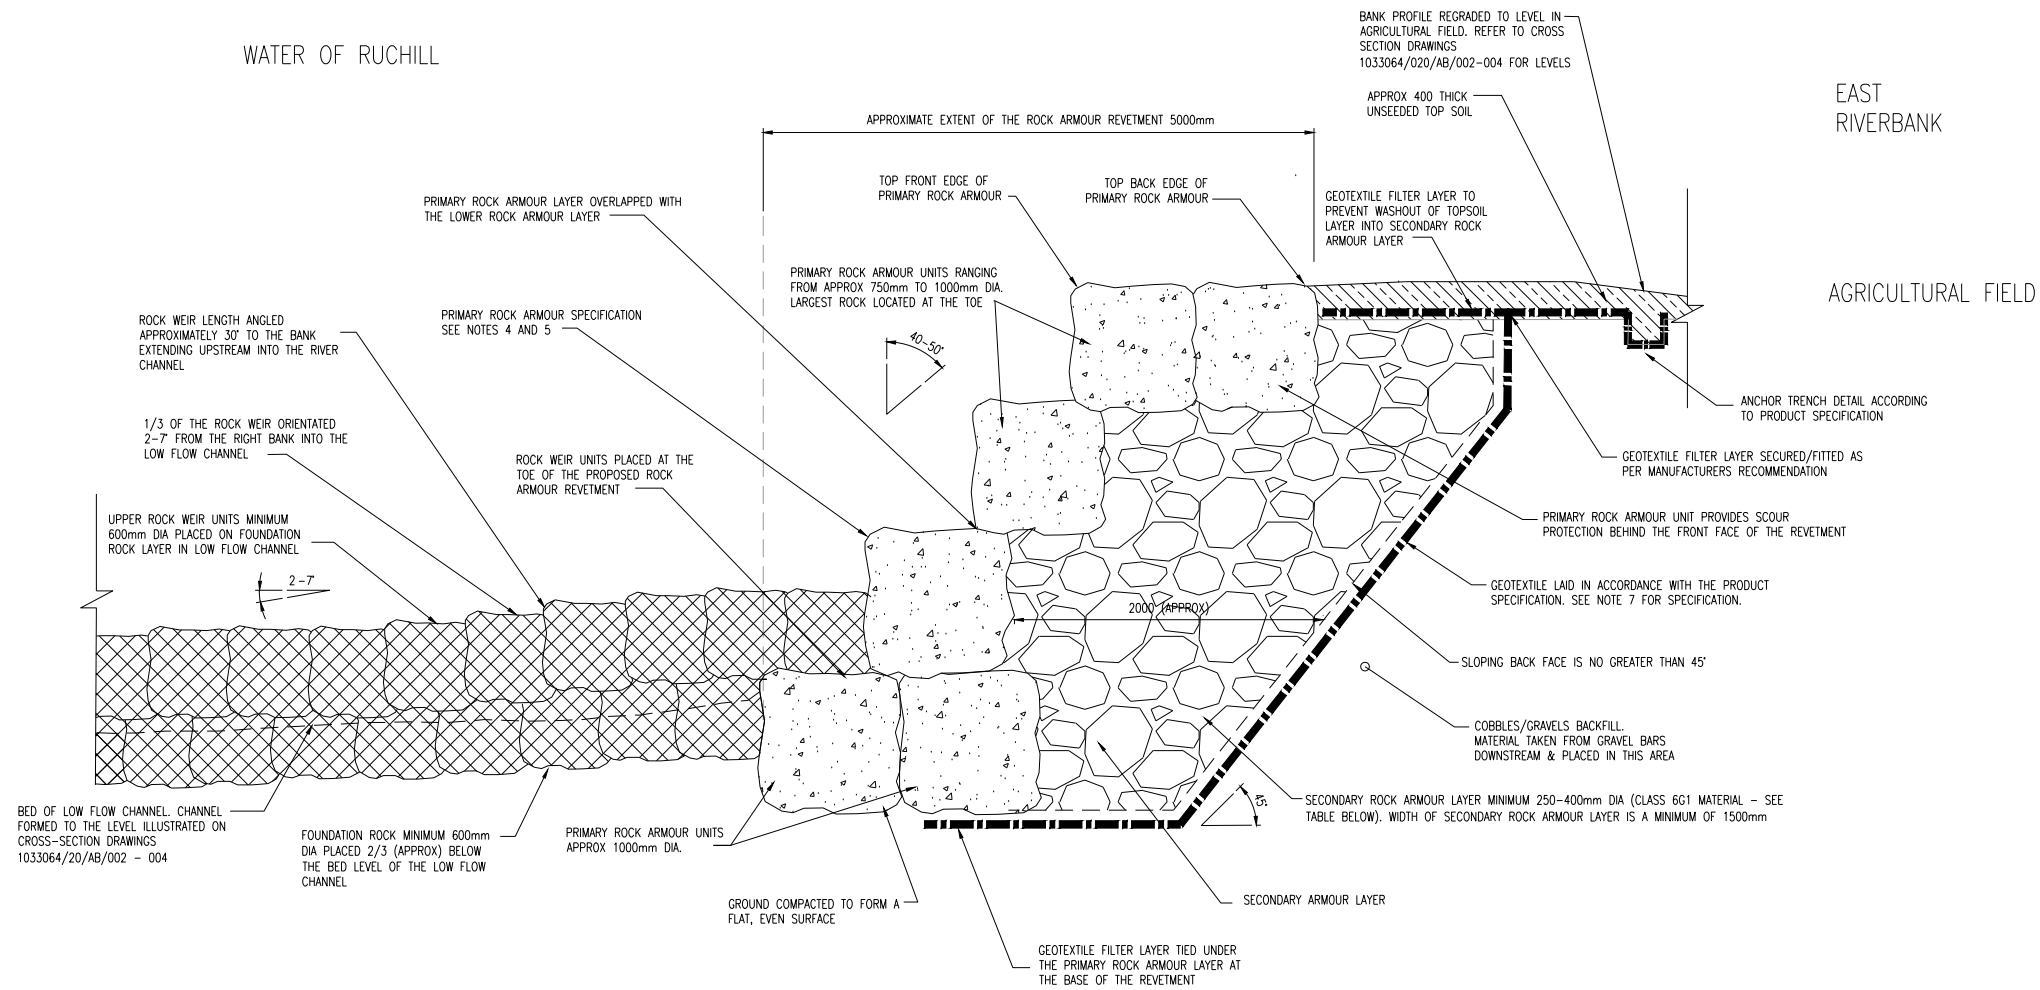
WATER OF RUCHILL

BANK PROFILE REGRADED TO LEVEL IN AGRICULTURAL FIELD. REFER TO CROSS SECTION DRAWINGS 1033064/020/AB/002-004 FOR LEVELS

EAST RIVERBANK

APPROX 400 THICK UNSEEDED TOP SOIL

APPROXIMATE EXTENT OF THE ROCK ARMOUR REVETMENT 5000mm

AGRICULTURAL FIELD

PRIMARY ROCK ARMOUR LAYER OVERLAPPED WITH THE LOWER ROCK ARMOUR LAYER

TOP FRONT EDGE OF PRIMARY ROCK ARMOUR

TOP BACK EDGE OF PRIMARY ROCK ARMOUR

GEOTEXTILE FILTER LAYER TO PREVENT WASHOUT OF TOPSOIL LAYER INTO SECONDARY ROCK ARMOUR LAYER

PRIMARY ROCK ARMOUR UNITS RANGING FROM APPROX 750mm TO 1000mm DIA. LARGEST ROCK LOCATED AT THE TOE

ROCK WEIR LENGTH ANGLED APPROXIMATELY 30° TO THE BANK EXTENDING UPSTREAM INTO THE RIVER CHANNEL

PRIMARY ROCK ARMOUR SPECIFICATION SEE NOTES 4 AND 5

40-50°

ANCHOR TRENCH DETAIL ACCORDING TO PRODUCT SPECIFICATION

1/3 OF THE ROCK WEIR ORIENTATED 2-7° FROM THE RIGHT BANK INTO THE LOW FLOW CHANNEL

GEOTEXTILE FILTER LAYER SECURED/FITTED AS PER MANUFACTURERS RECOMMENDATION

ROCK WEIR UNITS PLACED AT THE TOE OF THE PROPOSED ROCK ARMOUR REVETMENT

UPPER ROCK WEIR UNITS MINIMUM 600mm DIA PLACED ON FOUNDATION ROCK LAYER IN LOW FLOW CHANNEL

PRIMARY ROCK ARMOUR UNIT PROVIDES SCOUR PROTECTION BEHIND THE FRONT FACE OF THE REVETMENT

2-7°

GEOTEXTILE LAID IN ACCORDANCE WITH THE PRODUCT SPECIFICATION. SEE NOTE 7 FOR SPECIFICATION.

2000 (APPROX)

SLOPING BACK FACE IS NO GREATER THAN 45°

COBBLES/GRAVELS BACKFILL. MATERIAL TAKEN FROM GRAVEL BARS DOWNSTREAM & PLACED IN THIS AREA

45°

BED OF LOW FLOW CHANNEL. CHANNEL FORMED TO THE LEVEL ILLUSTRATED ON CROSS-SECTION DRAWINGS 1033064/20/AB/002 - 004

FOUNDATION ROCK MINIMUM 600mm DIA PLACED 2/3 (APPROX) BELOW THE BED LEVEL OF THE LOW FLOW CHANNEL

PRIMARY ROCK ARMOUR UNITS APPROX 1000mm DIA.

SECONDARY ROCK ARMOUR LAYER MINIMUM 250-400mm DIA (CLASS 6G1 MATERIAL - SEE TABLE BELOW). WIDTH OF SECONDARY ROCK ARMOUR LAYER IS A MINIMUM OF 1500mm

SECONDARY ARMOUR LAYER

GROUND COMPACTED TO FORM A FLAT, EVEN SURFACE

GEOTEXTILE FILTER LAYER TIED UNDER THE PRIMARY ROCK ARMOUR LAYER AT THE BASE OF THE REVETMENT